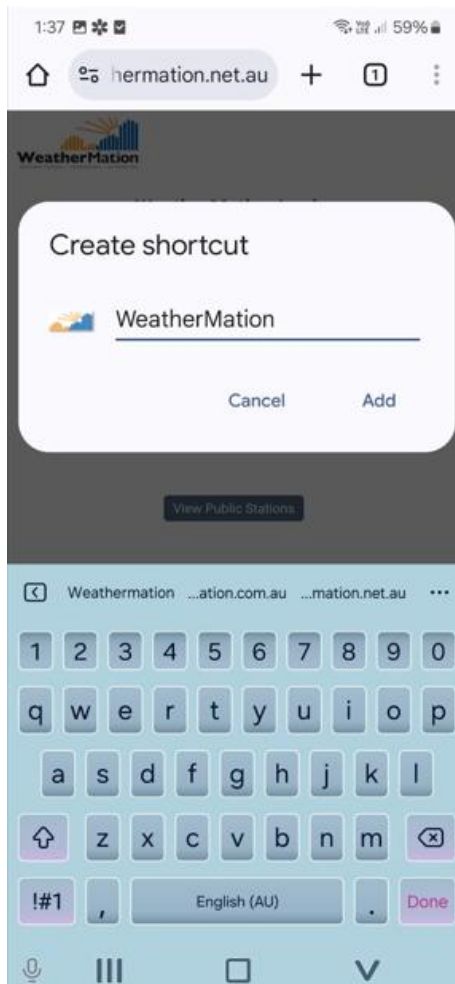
1:37

59%

hermation.net.au

1

WeatherMation

Create shortcut

WeatherMation

Cancel

Add

View Public Stations

Weathermation ...ation.com.au ...mation.net.au ...

1 2 3 4 5 6 7 8 9 0

q w e r t y u i o p

a s d f g h j k l

z x c v b n m

!#1 , English (AU) . Done